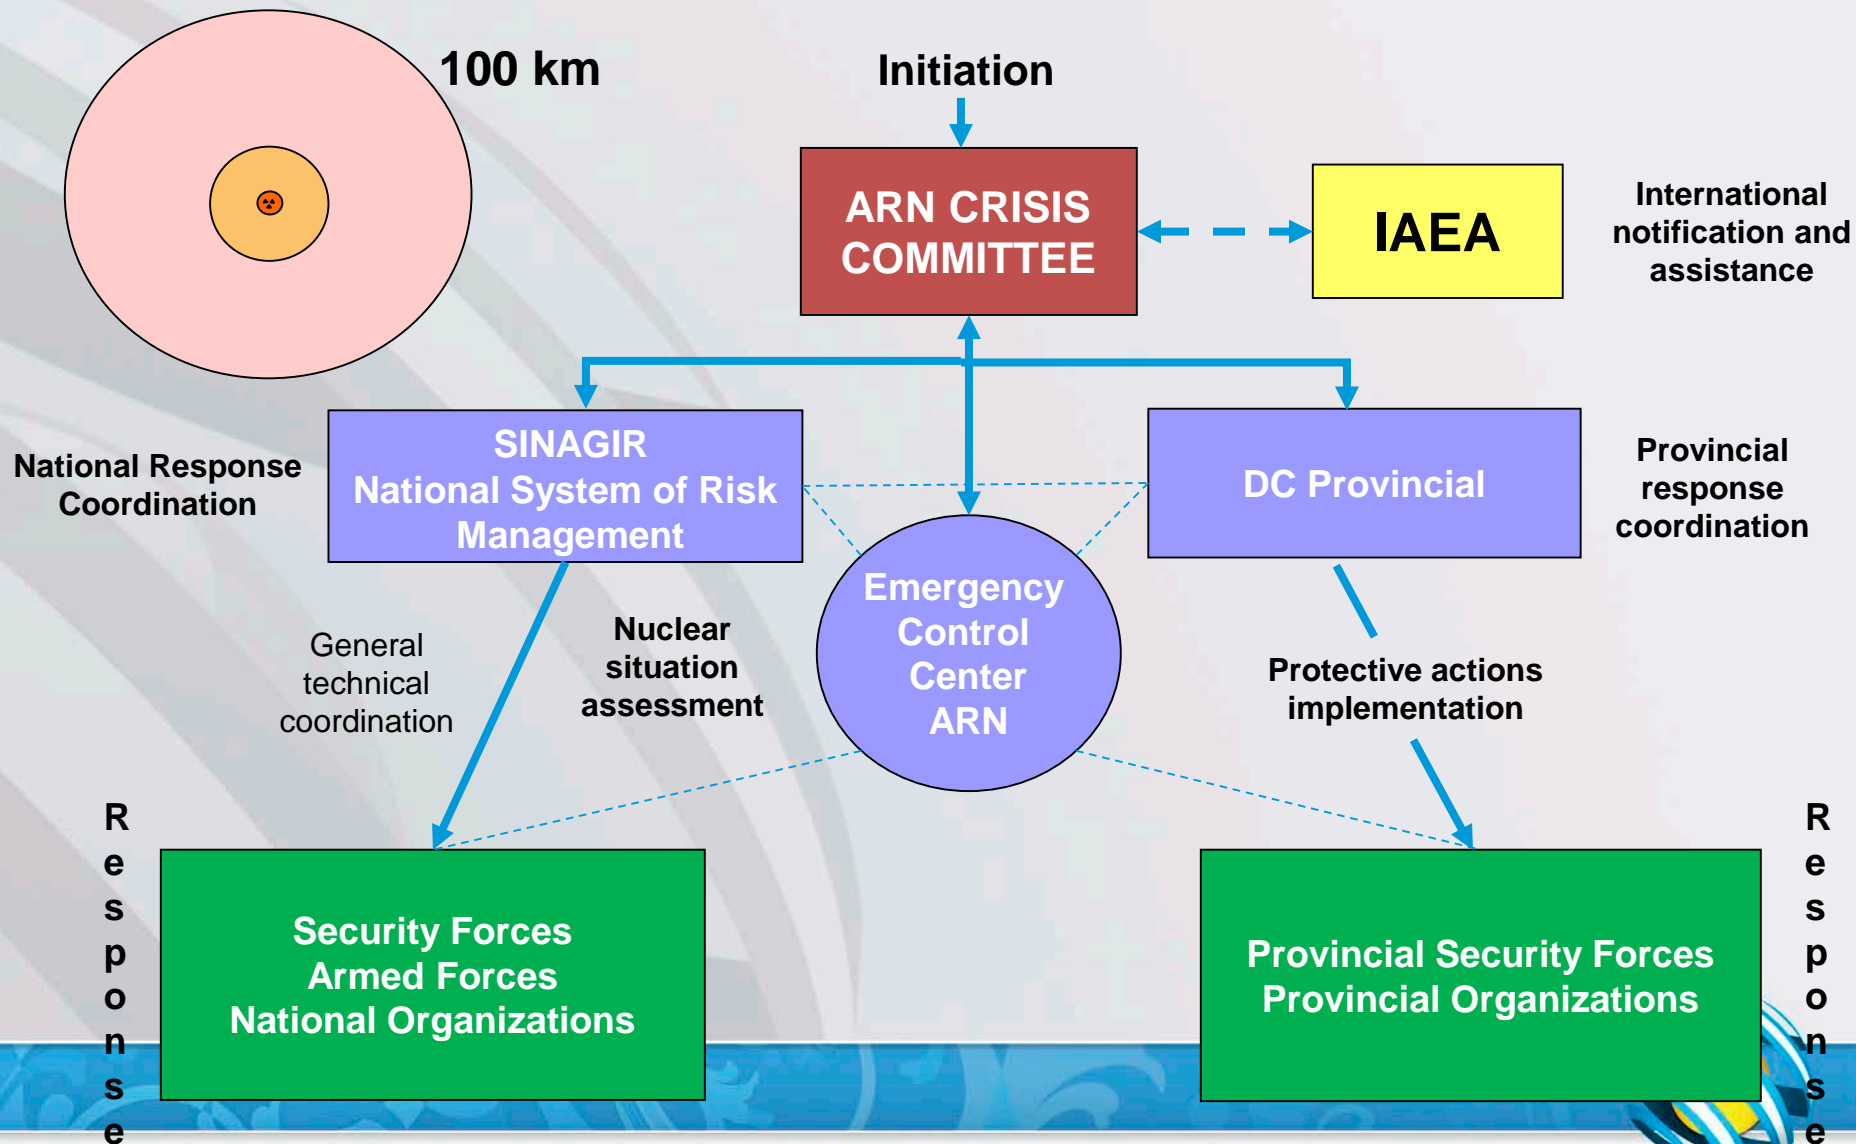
100 km

Initiation

ARN CRISIS COMMITTEE

IAEA

International notification and assistance

National Response Coordination

SINAGIR
National System of Risk Management

DC Provincial

Provincial response coordination

Emergency Control Center ARN

General technical coordination

Nuclear situation assessment

Protective actions implementation

Response

Security Forces
Armed Forces
National Organizations

Provincial Security Forces
Provincial Organizations

Response